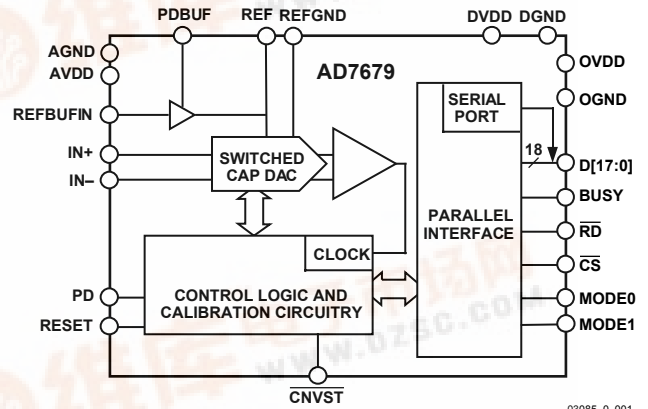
PDBUF REF REFGND DVDD DGND

AGND
AVDD
REFBUFIN
IN+
IN–
PD
RESET

AD7679

SWITCHED CAP DAC

CLOCK

CONTROL LOGIC AND CALIBRATION CIRCUITRY

SERIAL PORT

18

PARALLEL INTERFACE

OVDD
OGND
D[17:0]
BUSY
$\overline{RD}$
$\overline{CS}$
MODE0
MODE1

$\overline{CNVST}$

www.dzsc.com

03085-0-001